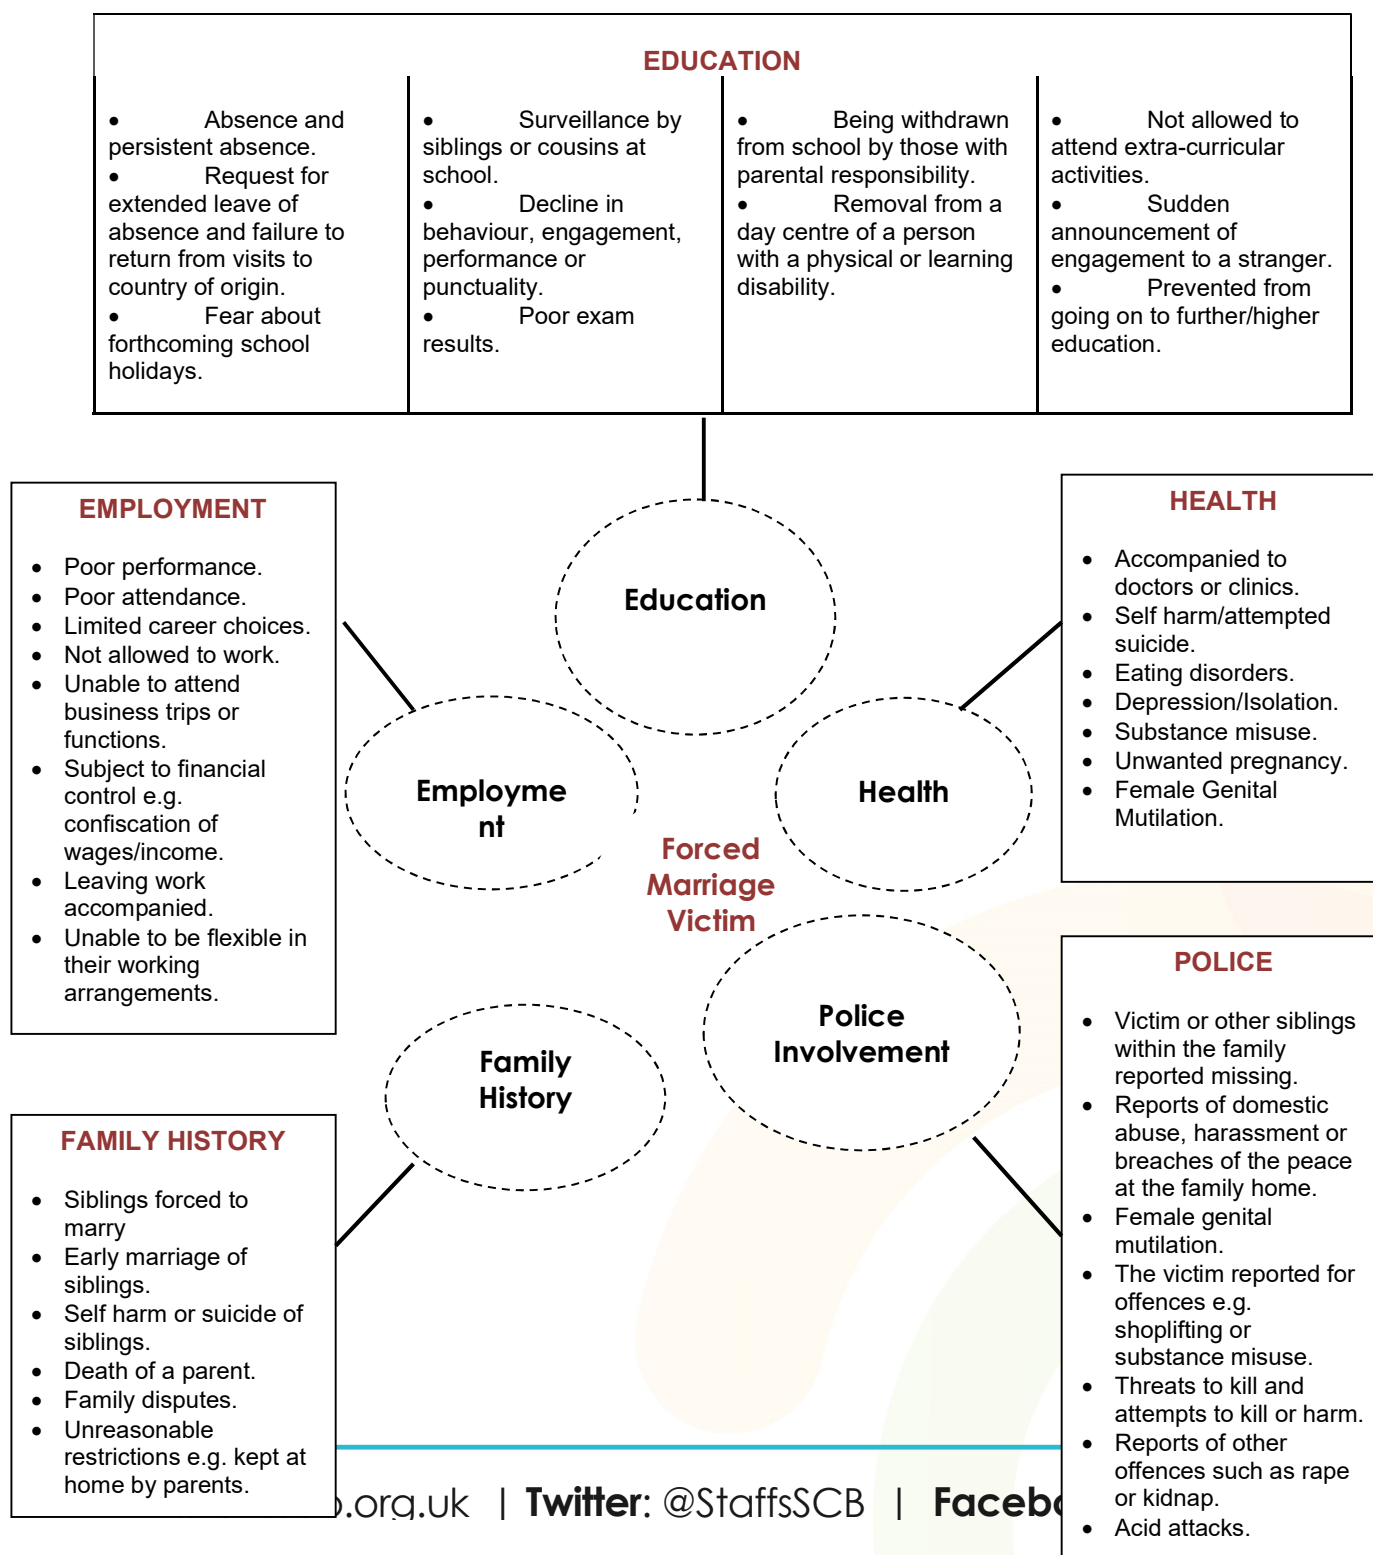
EDUCATION

- Absence and persistent absence.
- Request for extended leave of absence and failure to return from visits to country of origin.
- Fear about forthcoming school holidays.

- Surveillance by siblings or cousins at school.
- Decline in behaviour, engagement, performance or punctuality.
- Poor exam results.

- Being withdrawn from school by those with parental responsibility.
- Removal from a day centre of a person with a physical or learning disability.

- Not allowed to attend extra-curricular activities.
- Sudden announcement of engagement to a stranger.
- Prevented from going on to further/higher education.

EMPLOYMENT

- Poor performance.
- Poor attendance.
- Limited career choices.
- Not allowed to work.
- Unable to attend business trips or functions.
- Subject to financial control e.g. confiscation of wages/income.
- Leaving work accompanied.
- Unable to be flexible in their working arrangements.

Education

Employme nt

Health

Forced Marriage Victim

Police Involvement

Family History

HEALTH

- Accompanied to doctors or clinics.
- Self harm/attempted suicide.
- Eating disorders.
- Depression/Isolation.
- Substance misuse.
- Unwanted pregnancy.
- Female Genital Mutilation.

POLICE

- Victim or other siblings within the family reported missing.
- Reports of domestic abuse, harassment or breaches of the peace at the family home.
- Female genital mutilation.
- The victim reported for offences e.g. shoplifting or substance misuse.
- Threats to kill and attempts to kill or harm.
- Reports of other offences such as rape or kidnap.
- Acid attacks.

FAMILY HISTORY

- Siblings forced to marry
- Early marriage of siblings.
- Self harm or suicide of siblings.
- Death of a parent.
- Family disputes.
- Unreasonable restrictions e.g. kept at home by parents.

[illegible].org.uk | Twitter: @StaffsSCB | Faceb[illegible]